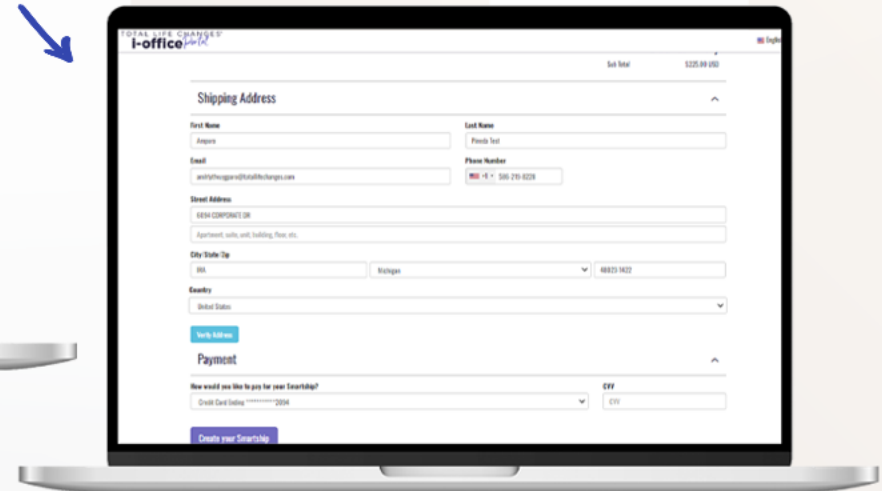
TOTAL LIFE CHANGES
i-office Portal

English

Sub Total $225.00 USD

Shipping Address

First Name
Ampere

Last Name
Pineda Test

Email
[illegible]@totallifechanges.com

Phone Number
+1 586-215-0226

Street Address
6494 CORPORATE DR

Apartment, suite, unit, building, floor, etc.

City/State/Zip
IRA
Michigan
48023-1422

Country
United States

Verify Address

Payment

How would you like to pay for your Smartship?
Credit Card Ending ************2694

CVV
CVV

Create your Smartship